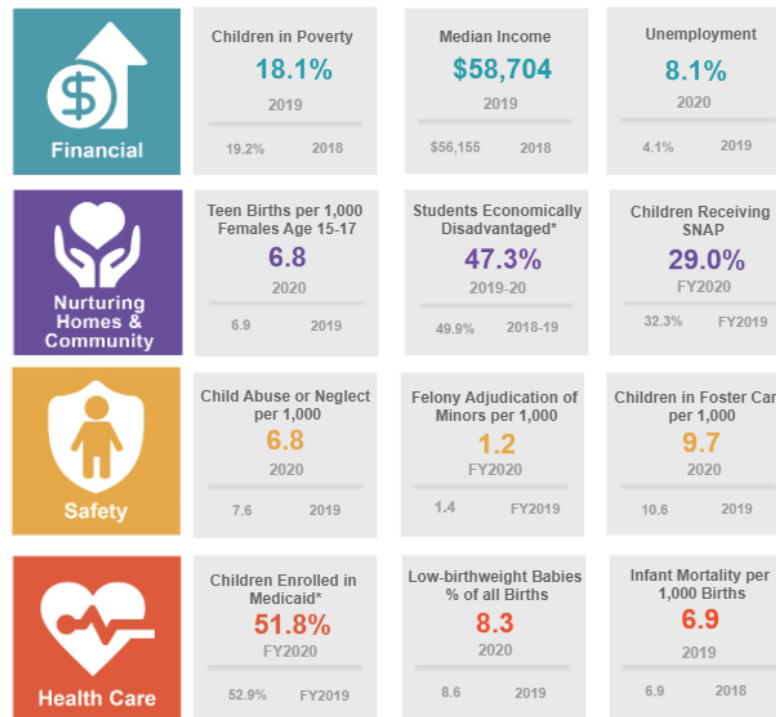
Financial

Children in Poverty
18.1%
2019
19.2% 2018

Median Income
$58,704
2019
$56,155 2018

Unemployment
8.1%
2020
4.1% 2019

Nurturing Homes & Community

Teen Births per 1,000 Females Age 15-17
6.8
2020
6.9 2019

Students Economically Disadvantaged*
47.3%
2019-20
49.9% 2018-19

Children Receiving SNAP
29.0%
FY2020
32.3% FY2019

Safety

Child Abuse or Neglect per 1,000
6.8
2020
7.6 2019

Felony Adjudication of Minors per 1,000
1.2
FY2020
1.4 FY2019

Children in Foster Car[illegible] per 1,000
9.7
2020
10.6 2019

Health Care

Children Enrolled in Medicaid*
51.8%
FY2020
52.9% FY2019

Low-birthweight Babies % of all Births
8.3
2020
8.6 2019

Infant Mortality per 1,000 Births
6.9
2019
6.9 2018